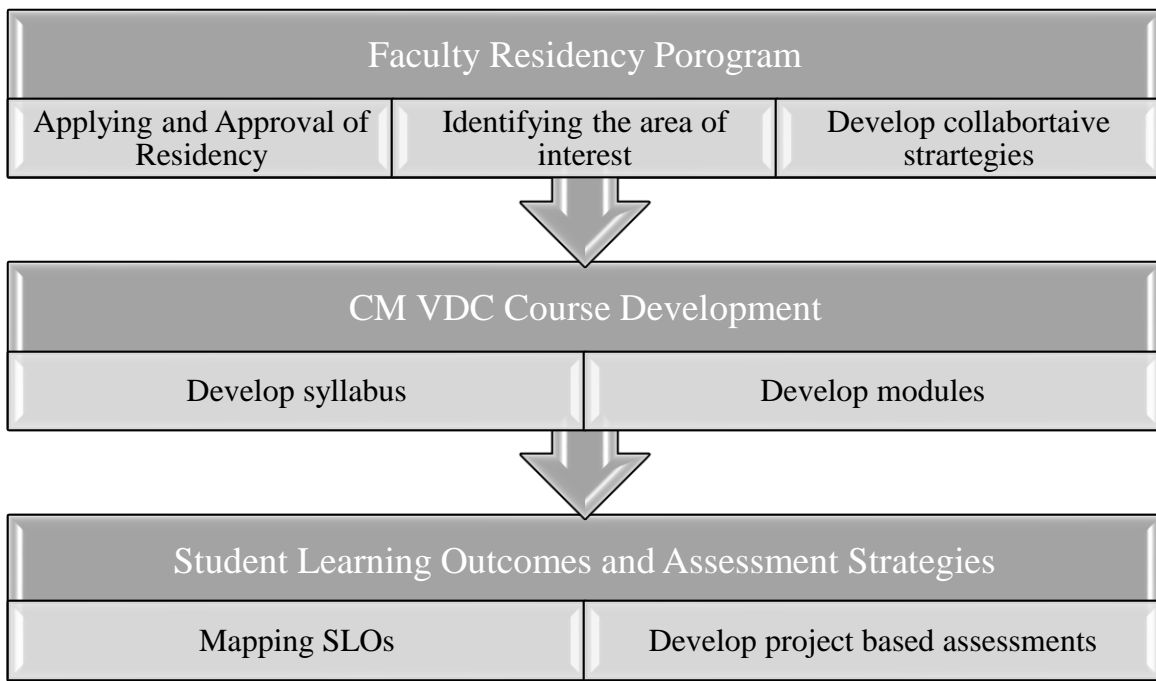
Faculty Residency Porogram

| Applying and Approval of Residency | Identifying the area of interest | Develop collabortaive strartegies |
|---|---|---|

CM VDC Course Development

| Develop syllabus | Develop modules |
|---|---|

Student Learning Outcomes and Assessment Strategies

| Mapping SLOs | Develop project based assessments |
|---|---|